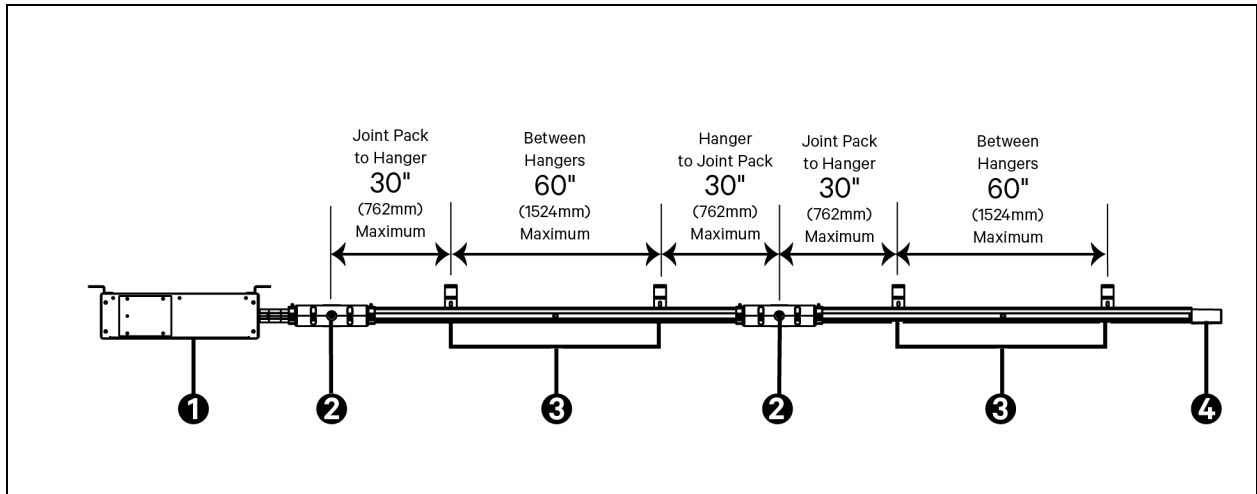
Joint Pack to Hanger
30"
(762mm)
Maximum

Between Hangers
60"
(1524mm)
Maximum

Hanger to Joint Pack
30"
(762mm)
Maximum

Joint Pack to Hanger
30"
(762mm)
Maximum

Between Hangers
60"
(1524mm)
Maximum

1
2
3
2
3
4